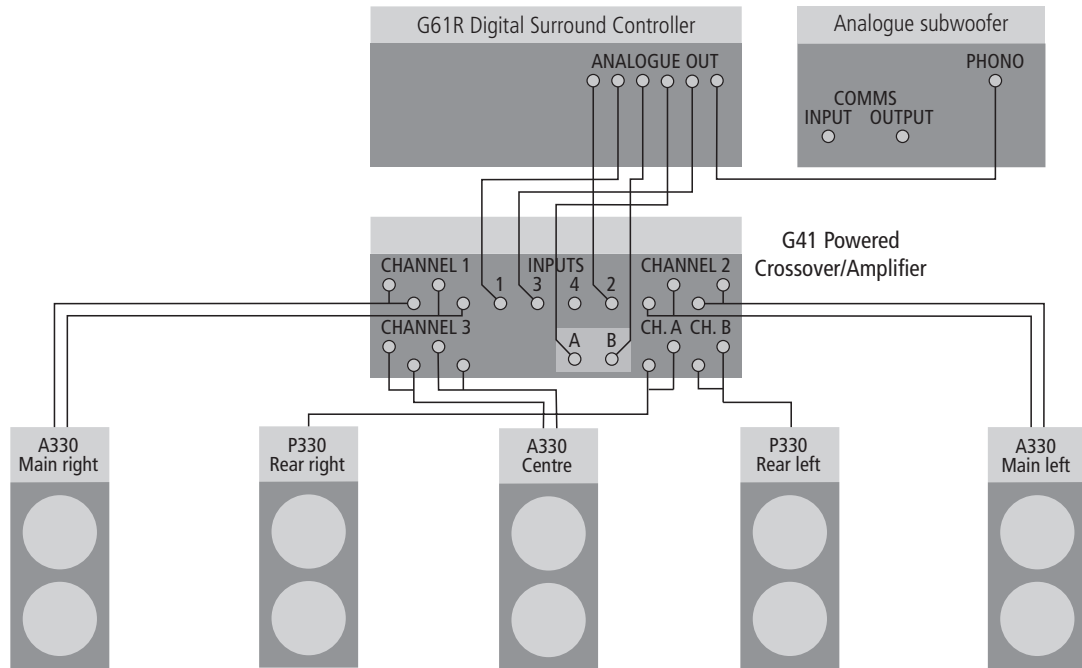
G61R Digital Surround Controller

ANALOGUE OUT

Analogue subwoofer

PHONO

COMMS

INPUT OUTPUT

G41 Powered Crossover/Amplifier

CHANNEL 1

INPUTS

1 3 4 2

CHANNEL 2

CHANNEL 3

A B

CH. A CH. B

A330 Main right

P330 Rear right

A330 Centre

P330 Rear left

A330 Main left